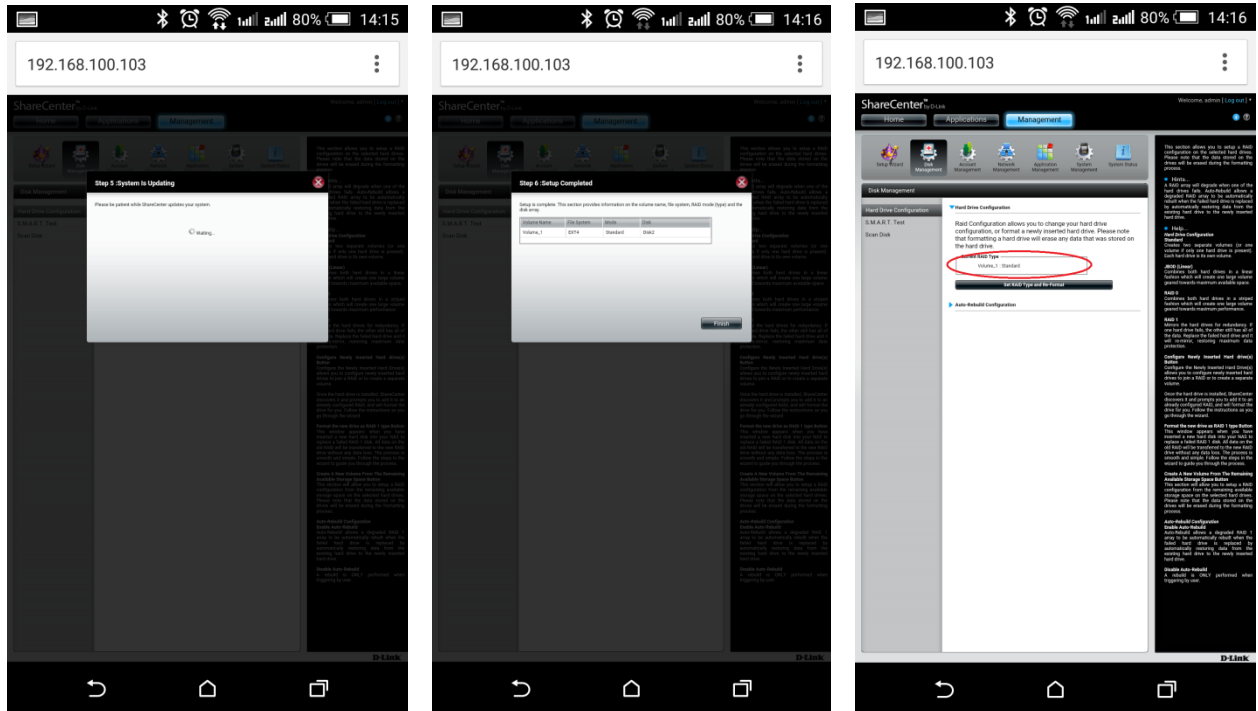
80% 14:15

192.168.100.103

ShareCenter

Step 5 :System Is Updating

Please be patient while ShareCenter updates your system.

Waiting...

D-Link

80% 14:16

192.168.100.103

ShareCenter

Step 6 :Setup Completed

Setup is complete. This section provides information on the volume name, file system, RAID mode (type) and the disk array.

| Volume Name | File System | Mode | Disk |
|---|---|---|---|
| Volume_1 | EXT4 | Standard | Disk2 |

Finish

D-Link

80% 14:16

192.168.100.103

ShareCenter by D-Link

Welcome, admin [ Log out ]

Home Applications Management

Setup Wizard Disk Management Account Management Network Management Application Management System Management System Status

Disk Management

Hard Drive Configuration
S.M.A.R.T. Test
Scan Disk

Hard Drive Configuration

Raid Configuration allows you to change your hard drive configuration, or format a newly inserted hard drive. Please note that formatting a hard drive will erase any data that was stored on the hard drive.

Current RAID Type
Volume_1 Standard

Set RAID Type and Re-Format

Auto-Rebuild Configuration

This section allows you to setup a RAID configuration on the selected hard drives. Please note that the data stored on the drives will be erased during the formatting process.

Hints...
A RAID array will degrade when one of the hard drives fails. Auto-Rebuild allows a degraded RAID array to be automatically rebuilt when the failed hard drive is replaced by automatically restoring data from the existing hard drive to the newly inserted hard drive.

Help...
Hard Drive Configuration
Standard
Creates two separate volumes (or one volume if only one hard drive is present). Each hard drive is its own volume.

JBOD (Linear)
Combines both hard drives in a linear fashion which will create one large volume geared towards maximum available space.

RAID 0
Combines both hard drives in a striped fashion which will create one large volume geared towards maximum performance.

RAID 1
Mirrors the hard drives for redundancy. If one hard drive fails, the other still has all of the data. Replace the failed hard drive and it will re-mirror, restoring maximum data protection.

Configure Newly Inserted Hard drive(s) Button
Configure the Newly Inserted Hard Drive(s) allows you to configure newly inserted hard drives to join a RAID or to create a separate volume.

Once the hard drive is installed, ShareCenter discovers it and prompts you to add it to an already configured RAID, and will format the drive for you. Follow the instructions as you go through the wizard.

Format the new drive as RAID 1 type Button
This window appears when you have inserted a new hard disk into your NAS to replace a failed RAID 1 disk. All data on the old RAID will be transferred to the new RAID drive without any data loss. The process is smooth and simple. Follow the steps in the wizard to guide you through the process.

Create A New Volume From The Remaining Available Storage Space Button
This section will allow you to setup a RAID configuration from the remaining available storage space on the selected hard drives. Please note that the data stored on the drives will be erased during the formatting process.

Auto-Rebuild Configuration
Enable Auto-Rebuild
Auto-Rebuild allows a degraded RAID 1 array to be automatically rebuilt when the failed hard drive is replaced by automatically restoring data from the existing hard drive to the newly inserted hard drive.

Disable Auto-Rebuild
A rebuild is ONLY performed when triggering by user.

D-Link